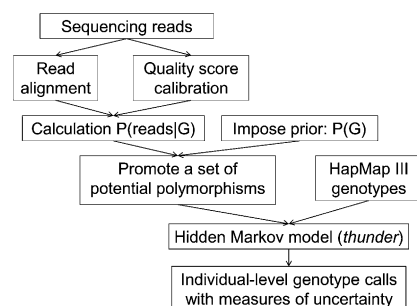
Sequencing reads

Read alignment

Quality score calibration

Calculation P(reads|G)

Impose prior: P(G)

Promote a set of potential polymorphisms

HapMap III genotypes

Hidden Markov model (*thunder*)

Individual-level genotype calls with measures of uncertainty